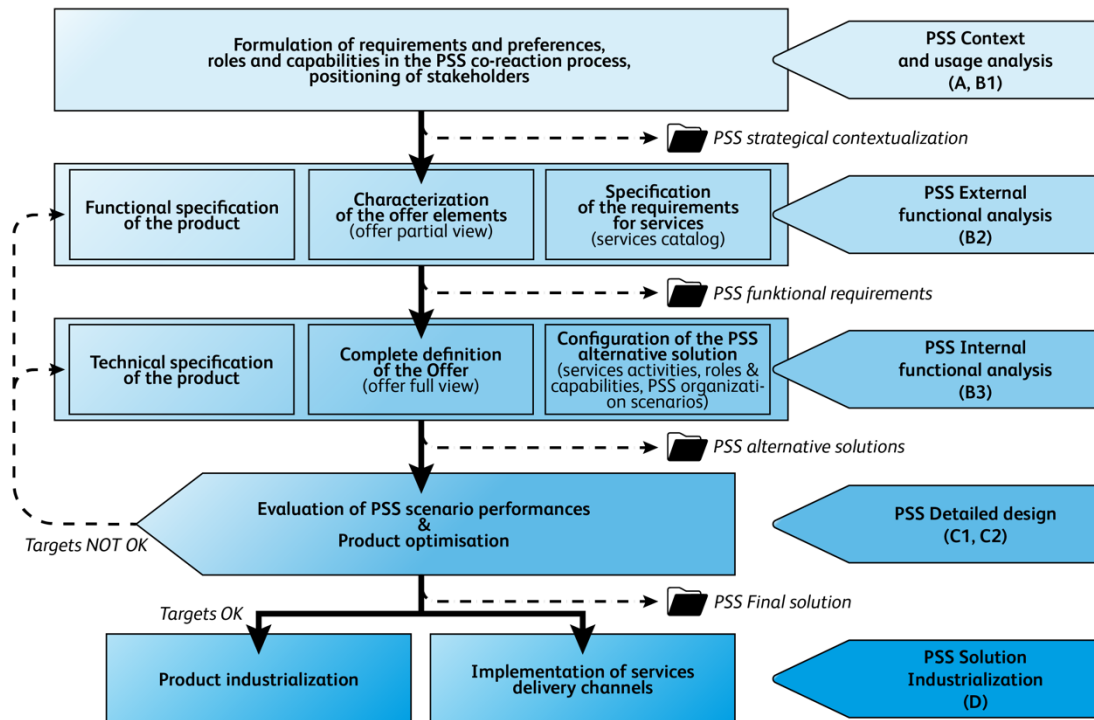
Formulation of requirements and preferences, roles and capabilities in the PSS co-reaction process, positioning of stakeholders

PSS Context and usage analysis (A, B1)

PSS strategical contextualization

Functional specification of the product

Characterization of the offer elements (offer partial view)

Specification of the requirements for services (services catalog)

PSS External functional analysis (B2)

PSS funktional requirements

Technical specification of the product

Complete definition of the Offer (offer full view)

Configuration of the PSS alternative solution (services activities, roles & capabilities, PSS organization scenarios)

PSS Internal functional analysis (B3)

PSS alternative solutions

Evaluation of PSS scenario performances & Product optimisation

Targets NOT OK

PSS Detailed design (C1, C2)

PSS Final solution

Targets OK

Product industrialization

Implementation of services delivery channels

PSS Solution Industrialization (D)